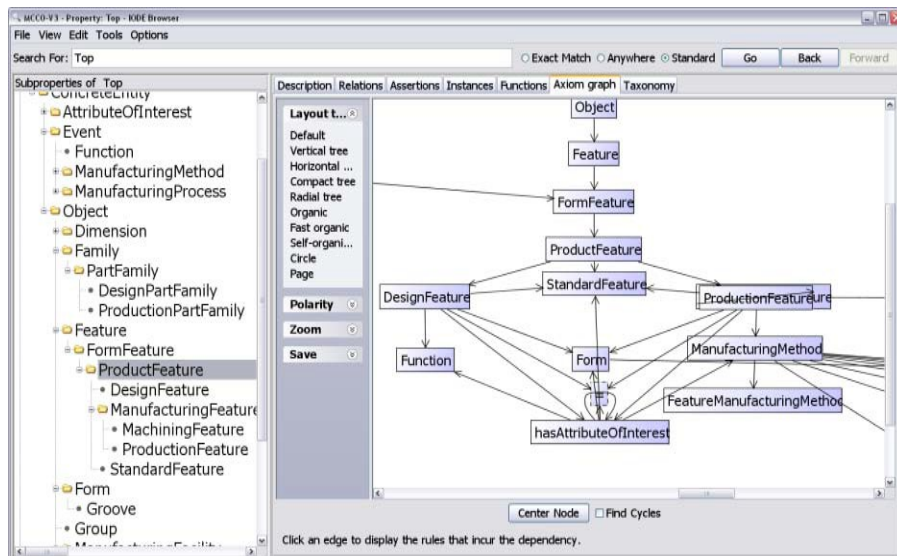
MCCO-V3 - Property: Top - IODE Browser

File View Edit Tools Options

Search For: Top

Exact Match Anywhere Standard Go Back Forward

Subproperties of Top

ConcreteEntity
AttributeOfInterest
Event
Function
ManufacturingMethod
ManufacturingProcess
Object
Dimension
Family
PartFamily
DesignPartFamily
ProductionPartFamily
Feature
FormFeature
ProductFeature
DesignFeature
ManufacturingFeature
MachiningFeature
ProductionFeature
StandardFeature
Form
Groove
Group

Description Relations Assertions Instances Functions Axiom graph Taxonomy

Layout t...
Default
Vertical tree
Horizontal ...
Compact tree
Radial tree
Organic
Fast organic
Self-organi...
Circle
Page

Polarity

Zoom

Save

Object
Feature
FormFeature
ProductFeature
StandardFeature
DesignFeature
ProductionFeature
Function
Form
ManufacturingMethod
FeatureManufacturingMethod
hasAttributeOfInterest

Center Node Find Cycles

Click an edge to display the rules that incur the dependency.